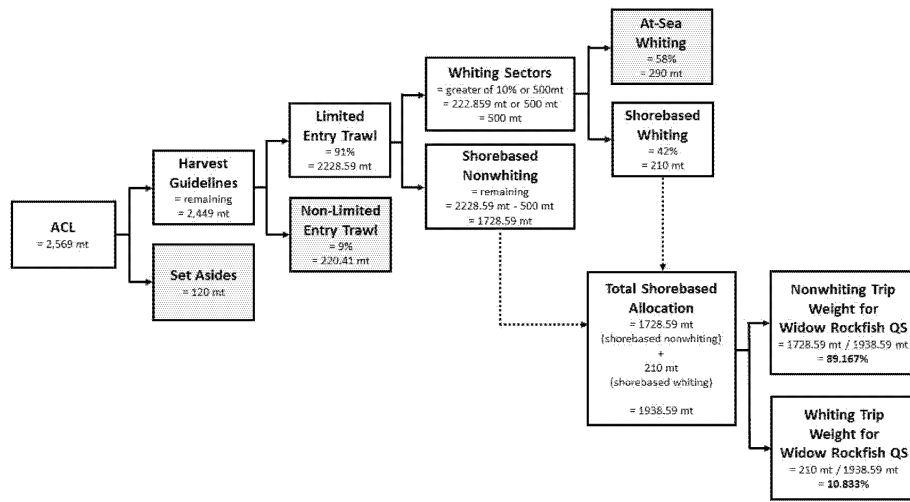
ACL
= 2,569 mt

Harvest Guidelines
= remaining
= 2,449 mt

Set Asides
= 120 mt

Limited Entry Trawl
= 91%
= 2228.59 mt

Non-Limited Entry Trawl
= 9%
= 220.41 mt

Whiting Sectors
= greater of 10% or 500mt
= 222.859 mt or 500 mt
= 500 mt

Shorebased Nonwhiting
= remaining
= 2228.59 mt - 500 mt
= 1728.59 mt

At-Sea Whiting
= 58%
= 290 mt

Shorebased Whiting
= 42%
= 210 mt

Total Shorebased Allocation
= 1728.59 mt
(shorebased nonwhiting)
+
210 mt
(shorebased whiting)

= 1938.59 mt

Nonwhiting Trip Weight for Widow Rockfish QS
= 1728.59 mt / 1938.59 mt
= 89.167%

Whiting Trip Weight for Widow Rockfish QS
= 210 mt / 1938.59 mt
= 10.833%